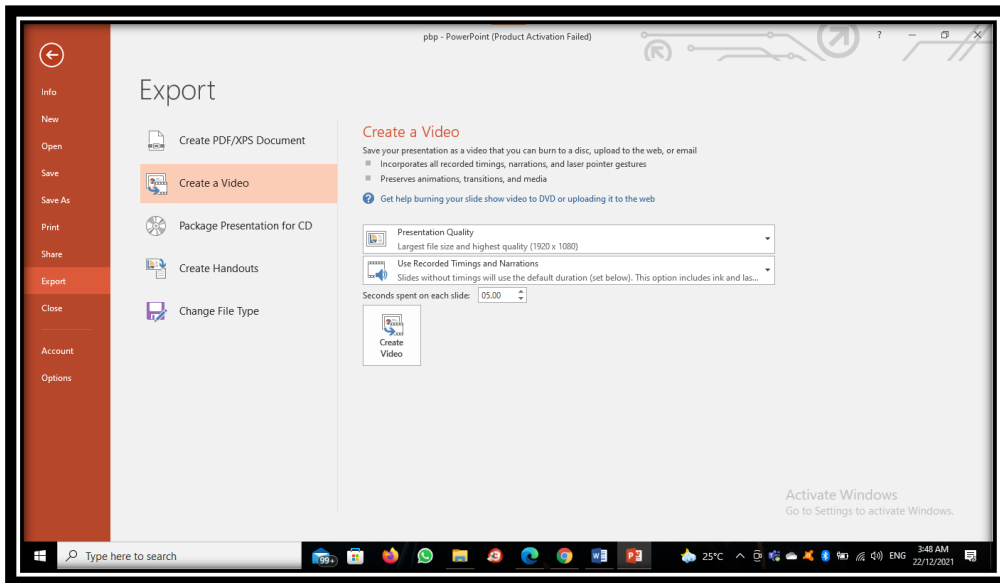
pbp - PowerPoint (Product Activation Failed)

?

Info
New
Open
Save
Save As
Print
Share
Export
Close
Account
Options

Export

Create PDF/XPS Document
Create a Video
Package Presentation for CD
Create Handouts
Change File Type

Create a Video

Save your presentation as a video that you can burn to a disc, upload to the web, or email

Incorporates all recorded timings, narrations, and laser pointer gestures

Preserves animations, transitions, and media

Get help burning your slide show video to DVD or uploading it to the web

Presentation Quality
Largest file size and highest quality (1920 x 1080)

Use Recorded Timings and Narrations
Slides without timings will use the default duration (set below). This option includes ink and las...

Seconds spent on each slide: 05.00

Create Video

Activate Windows
Go to Settings to activate Windows.

Type here to search

99+

25°C

ENG

3:48 AM
22/12/2021